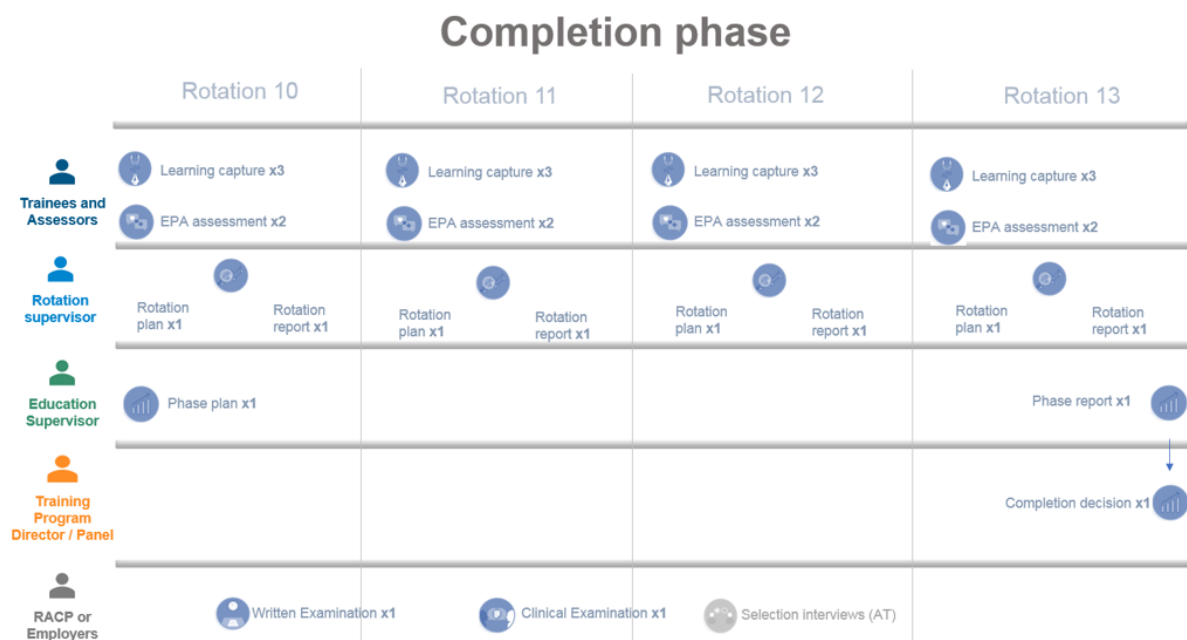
Completion phase

| | Rotation 10 | Rotation 11 | Rotation 12 | Rotation 13 |
|---|---|---|---|---|
| Trainees and Assessors | Learning capture **x3** EPA assessment **x2** | Learning capture **x3** EPA assessment **x2** | Learning capture **x3** EPA assessment **x2** | Learning capture **x3** EPA assessment **x2** |
| Rotation supervisor | Rotation plan **x1** Rotation report **x1** | Rotation plan **x1** Rotation report **x1** | Rotation plan **x1** Rotation report **x1** | Rotation plan **x1** Rotation report **x1** |
| Education Supervisor | Phase plan **x1** | | | Phase report **x1** |
| Training Program Director / Panel | | | | Completion decision **x1** |
| RACP or Employers | Written Examination **x1** | Clinical Examination **x1** | Selection interviews (AT) | |